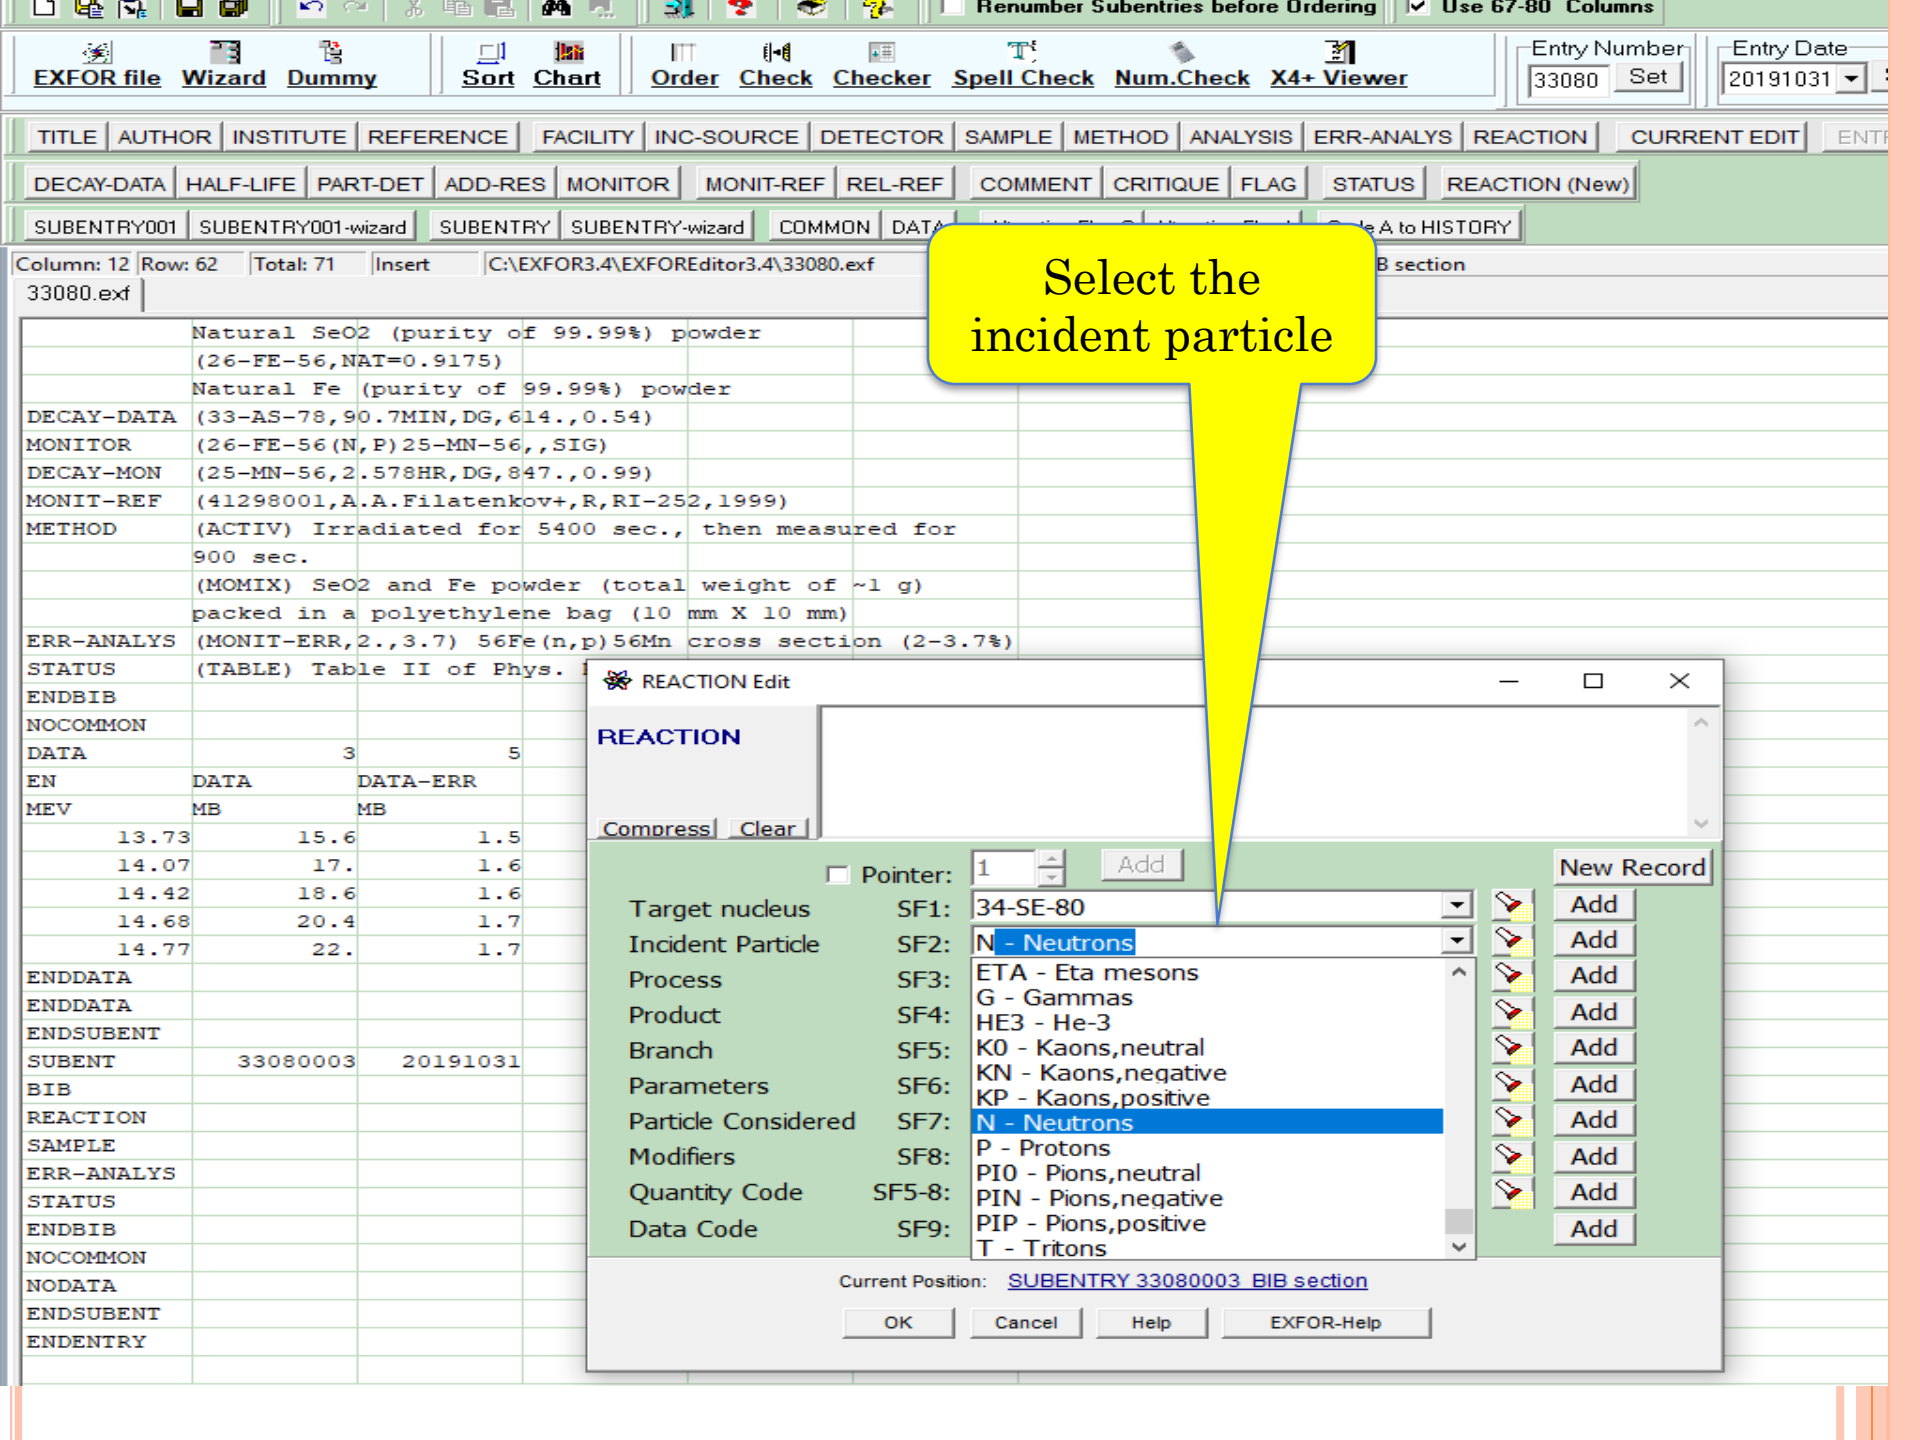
Renumber Subentries before Ordering
Use 67-80 Columns

EXFOR file Wizard Dummy Sort Chart Order Check Checker Spell Check Num.Check X4+ Viewer
Entry Number 33080 Set
Entry Date 20191031

TITLE AUTHOR INSTITUTE REFERENCE FACILITY INC-SOURCE DETECTOR SAMPLE METHOD ANALYSIS ERR-ANALYS REACTION CURRENT EDIT ENTF
DECAY-DATA HALF-LIFE PART-DET ADD-RES MONITOR MONIT-REF REL-REF COMMENT CRITIQUE FLAG STATUS REACTION (New)
SUBENTRY001 SUBENTRY001-wizard SUBENTRY SUBENTRY-wizard COMMON DATA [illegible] e A to HISTORY

Column: 12 Row: 62 Total: 71 Insert C:\EXFOR3.4\EXFOREditor3.4\33080.exf B section
33080.exf

Select the incident particle

| | | |
|---|---|---|
| | Natural SeO2 (purity of 99.99%) powder | |
| | (26-FE-56,NAT=0.9175) | |
| | Natural Fe (purity of 99.99%) powder | |
| DECAY-DATA | (33-AS-78,90.7MIN,DG,614.,0.54) | |
| MONITOR | (26-FE-56(N,P)25-MN-56,,SIG) | |
| DECAY-MON | (25-MN-56,2.578HR,DG,847.,0.99) | |
| MONIT-REF | (41298001,A.A.Filatenkov+,R,RI-252,1999) | |
| METHOD | (ACTIV) Irradiated for 5400 sec., then measured for | |
| | 900 sec. | |
| | (MOMIX) SeO2 and Fe powder (total weight of ~1 g) | |
| | packed in a polyethylene bag (10 mm X 10 mm) | |
| ERR-ANALYS | (MONIT-ERR,2.,3.7) 56Fe(n,p)56Mn cross section (2-3.7%) | |
| STATUS | (TABLE) Table II of Phys. | |
| ENDBIB | | |
| NOCOMMON | | |
| DATA | 3 | 5 |
| EN | DATA | DATA-ERR |
| MEV | MB | MB |
| 13.73 | 15.6 | 1.5 |
| 14.07 | 17. | 1.6 |
| 14.42 | 18.6 | 1.6 |
| 14.68 | 20.4 | 1.7 |
| 14.77 | 22. | 1.7 |
| ENDDATA | | |
| ENDDATA | | |
| ENDSUBENT | | |
| SUBENT | 33080003 | 20191031 |
| BIB | | |
| REACTION | | |
| SAMPLE | | |
| ERR-ANALYS | | |
| STATUS | | |
| ENDBIB | | |
| NOCOMMON | | |
| NODATA | | |
| ENDSUBENT | | |
| ENDENTRY | | |

REACTION Edit
REACTION
Compress Clear
Pointer: 1 Add New Record
Target nucleus SF1: 34-SE-80 Add
Incident Particle SF2: N - Neutrons Add
Process SF3: Add
Product SF4: Add
Branch SF5: Add
Parameters SF6: Add
Particle Considered SF7: Add
Modifiers SF8: Add
Quantity Code SF5-8: Add
Data Code SF9: Add
ETA - Eta mesons
G - Gammas
HE3 - He-3
K0 - Kaons,neutral
KN - Kaons,negative
KP - Kaons,positive
N - Neutrons
P - Protons
PI0 - Pions,neutral
PIN - Pions,negative
PIP - Pions,positive
T - Tritons
Current Position: SUBENTRY 33080003 BIB section
OK Cancel Help EXFOR-Help